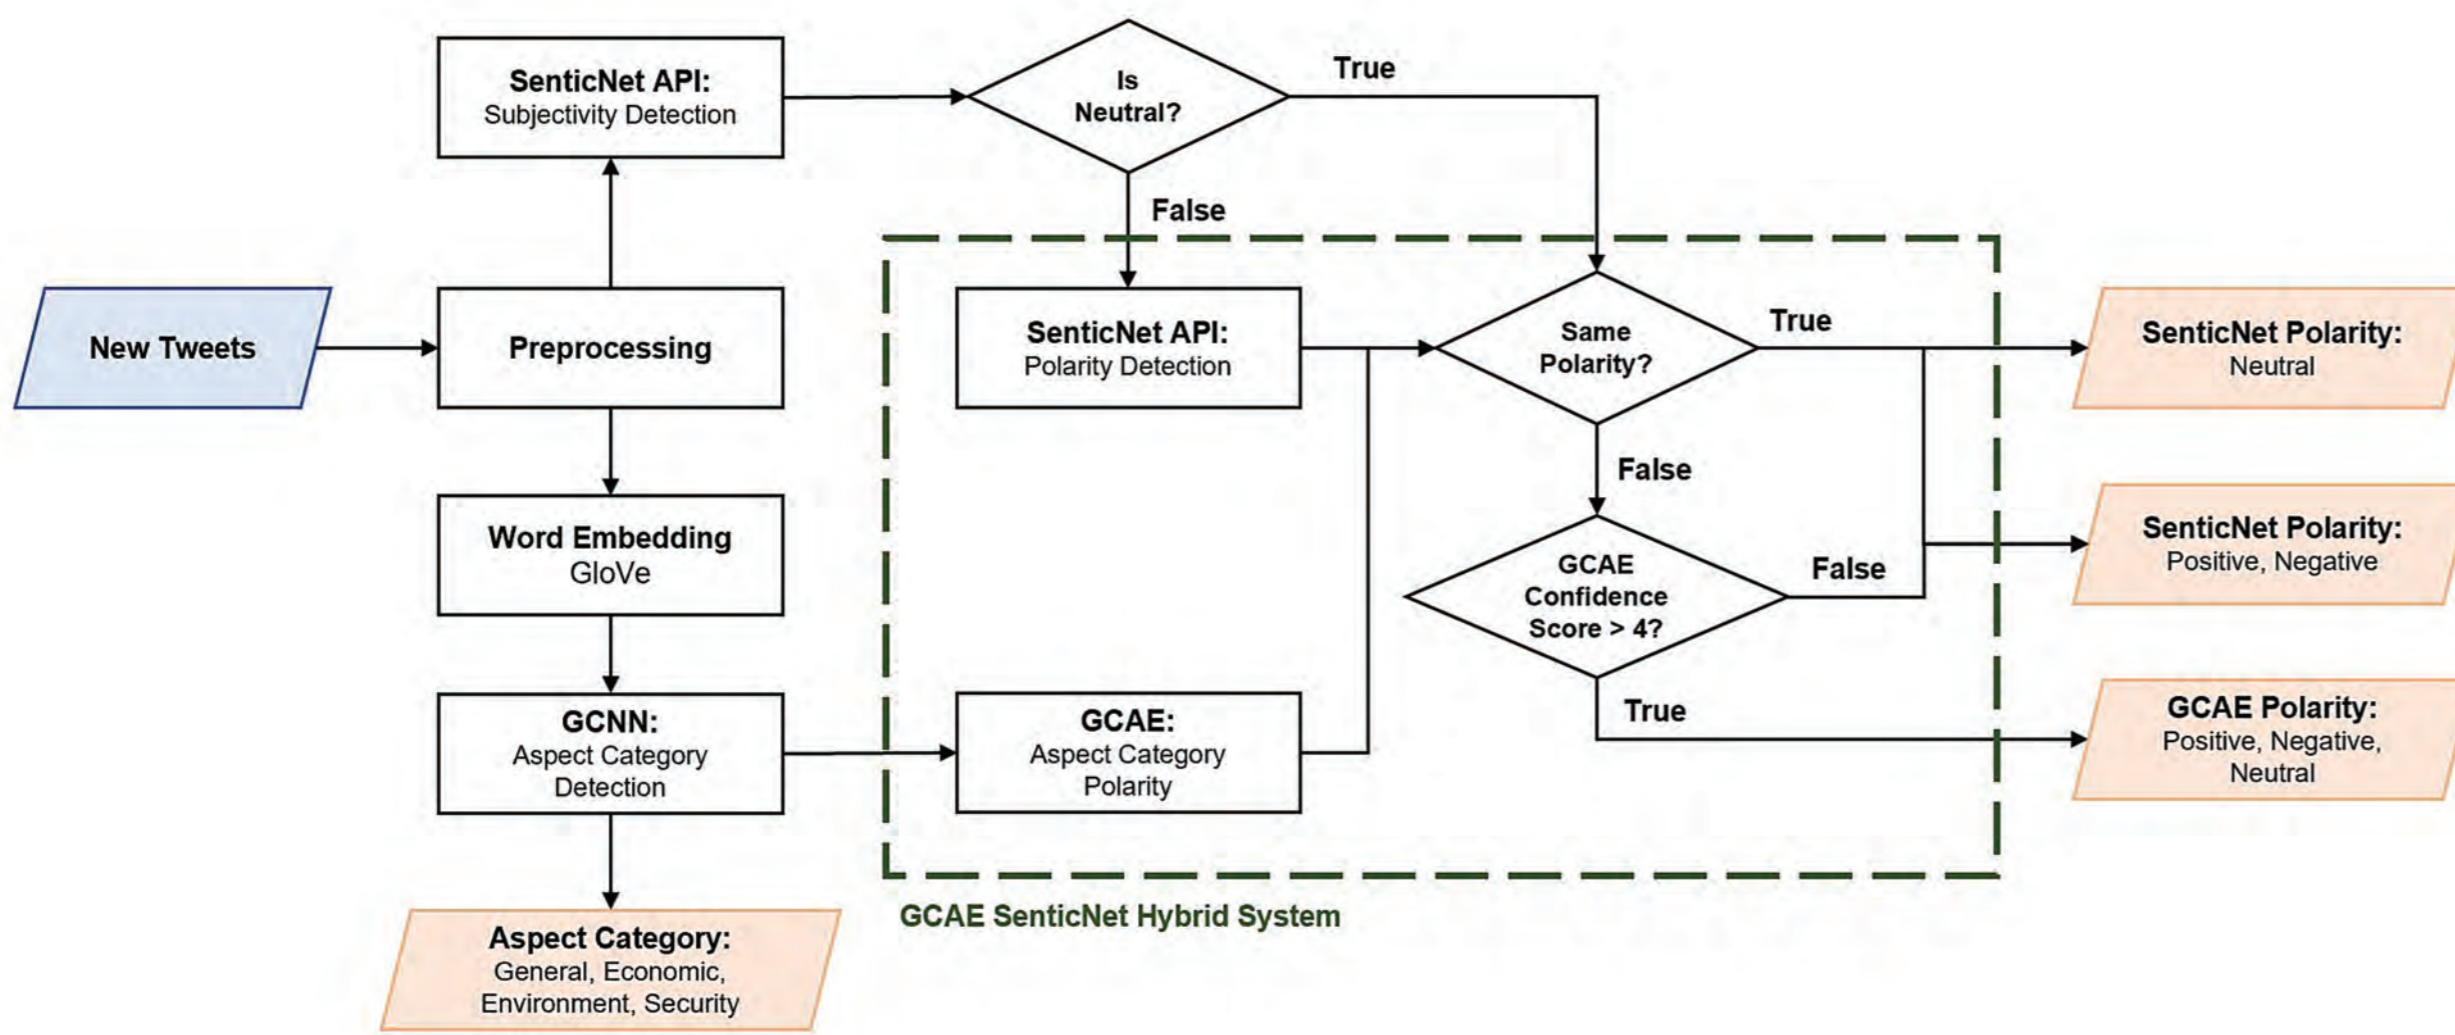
SenticNet API:
Subjectivity Detection

Is Neutral?

True

False

New Tweets

Preprocessing

SenticNet API:
Polarity Detection

Same Polarity?

True

SenticNet Polarity:
Neutral

False

Word Embedding
GloVe

GCAE Confidence Score > 4?

False

SenticNet Polarity:
Positive, Negative

True

GCNN:
Aspect Category Detection

GCAE:
Aspect Category Polarity

GCAE Polarity:
Positive, Negative, Neutral

Aspect Category:
General, Economic, Environment, Security

GCAE SenticNet Hybrid System